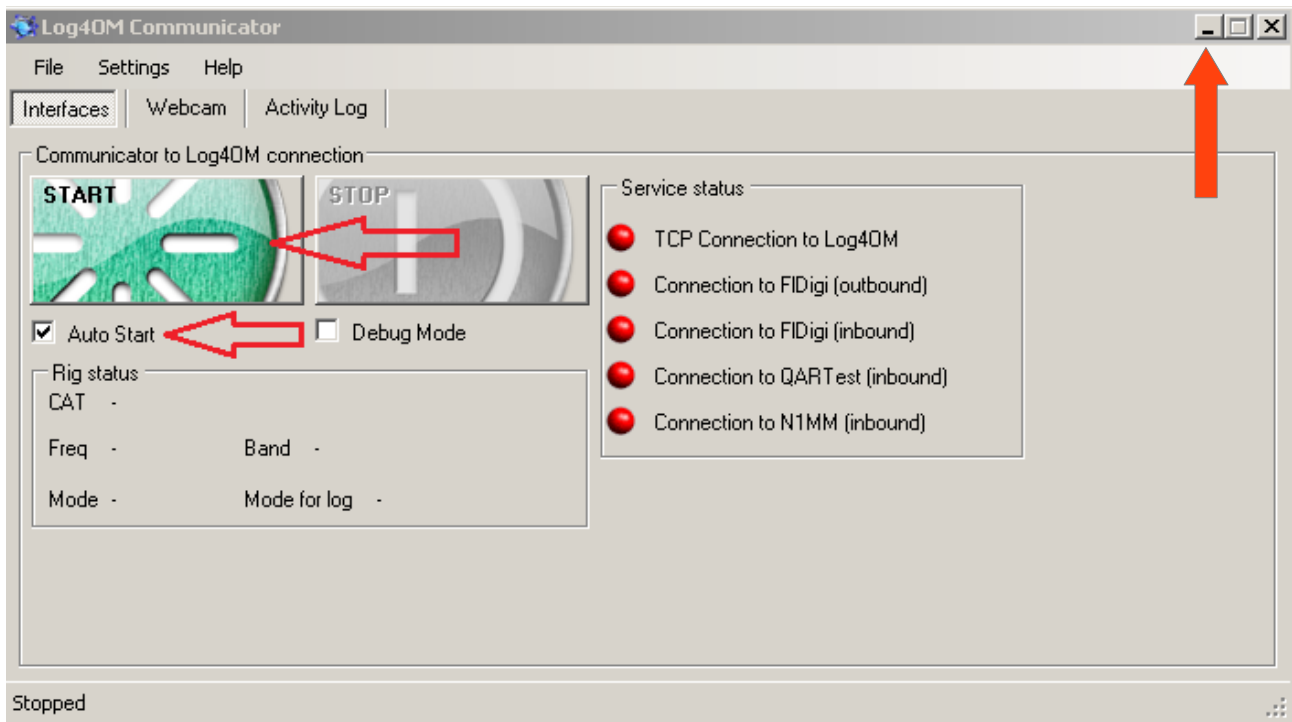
Log4OM Communicator

File Settings Help

Interfaces Webcam Activity Log

Communicator to Log4OM connection

START

STOP

Auto Start

Debug Mode

Rig status

CAT -

Freq -

Band -

Mode -

Mode for log -

Service status

TCP Connection to Log4OM

Connection to FlDigi (outbound)

Connection to FlDigi (inbound)

Connection to QARTest (inbound)

Connection to N1MM (inbound)

Stopped